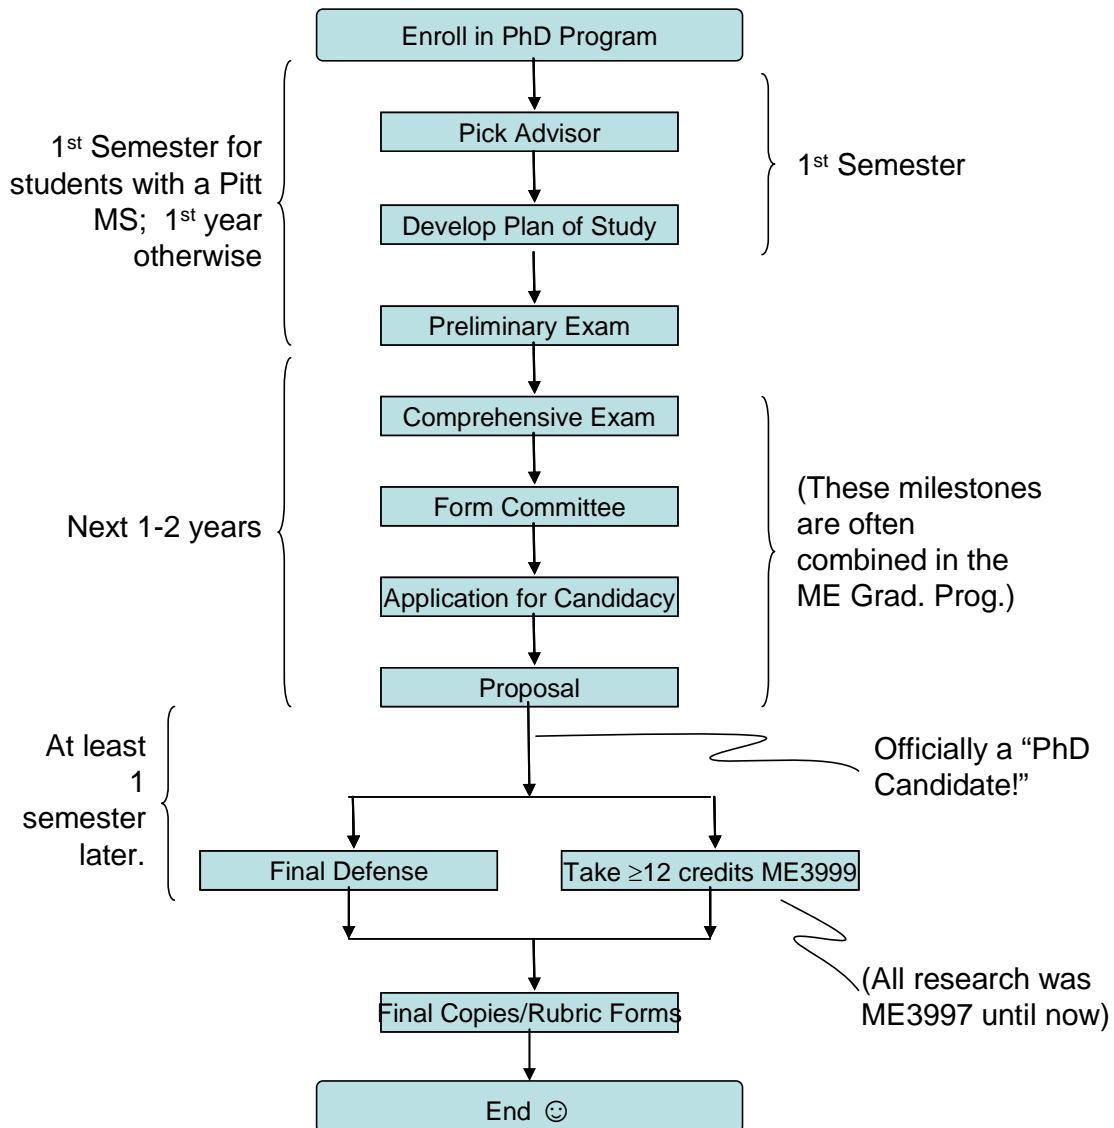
Enroll in PhD Program

1$^{st}$ Semester for students with a Pitt MS; 1$^{st}$ year otherwise

Pick Advisor

Develop Plan of Study

1$^{st}$ Semester

Preliminary Exam

Next 1-2 years

Comprehensive Exam

Form Committee

Application for Candidacy

Proposal

(These milestones are often combined in the ME Grad. Prog.)

At least 1 semester later.

Officially a "PhD Candidate!"

Final Defense

Take $\geq$12 credits ME3999

(All research was ME3997 until now)

Final Copies/Rubric Forms

End ☺